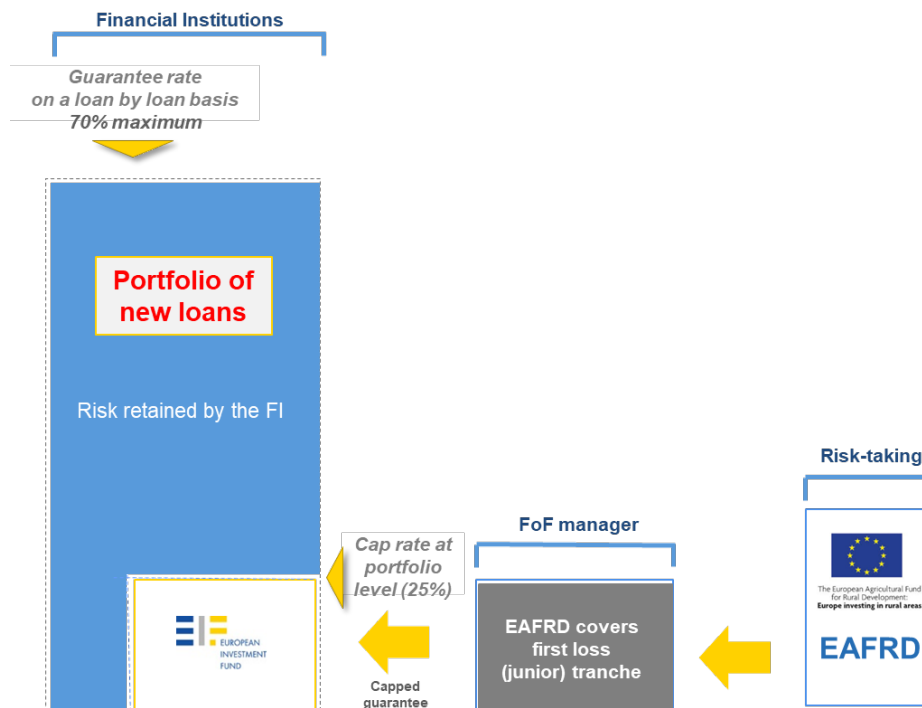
Financial Institutions

Guarantee rate on a loan by loan basis 70% maximum

Portfolio of new loans

Risk retained by the FI

Cap rate at portfolio level (25%)

EUROPEAN INVESTMENT FUND

Capped guarantee

FoF manager

EAFRD covers first loss (junior) tranche

Risk-taking

The European Agricultural Fund for Rural Development: Europe investing in rural areas

EAFRD